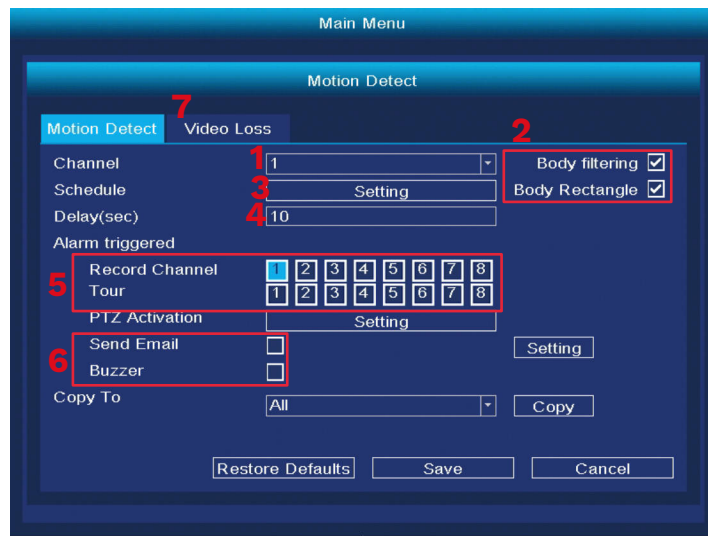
Main Menu

Motion Detect

7

Motion Detect | Video Loss

2

Channel 1 1

Body filtering ✓

Schedule 3 Setting

Body Rectangle ✓

Delay(sec) 4 10

Alarm triggered

5 Record Channel 1 2 3 4 5 6 7 8

Tour 1 2 3 4 5 6 7 8

PTZ Activation Setting

6 Send Email

Setting

Buzzer

Copy To All

Copy

Restore Defaults

Save

Cancel